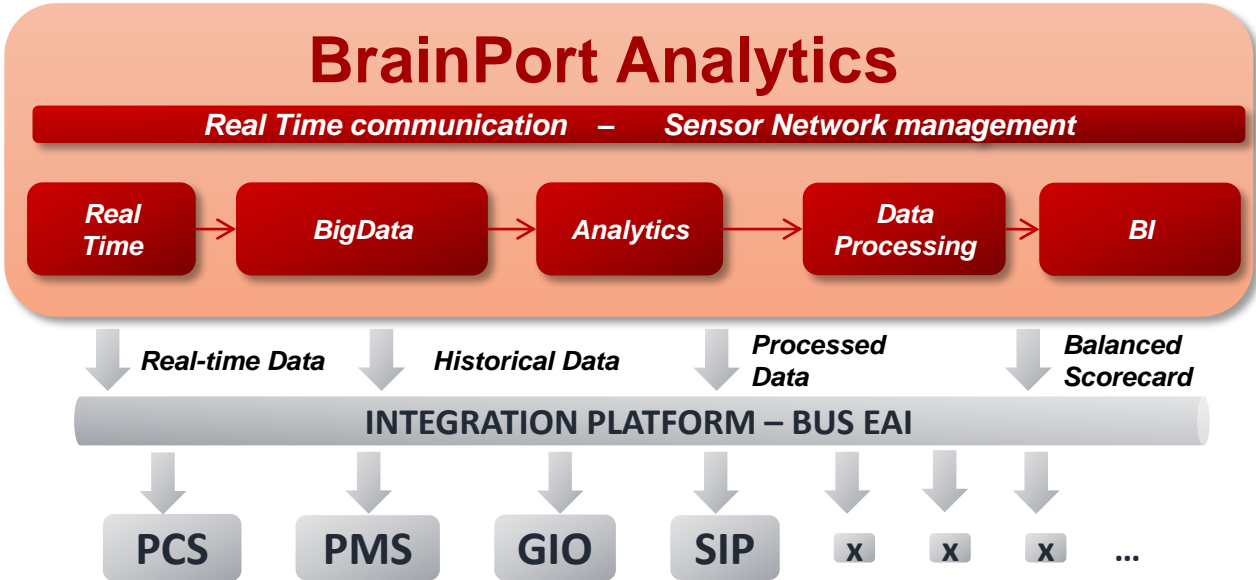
BrainPort Analytics

Real Time communication – Sensor Network management

Real Time

BigData

Analytics

Data Processing

BI

Real-time Data

Historical Data

Processed Data

Balanced Scorecard

INTEGRATION PLATFORM – BUS EAI

PCS

PMS

GIO

SIP

x

x

x

...